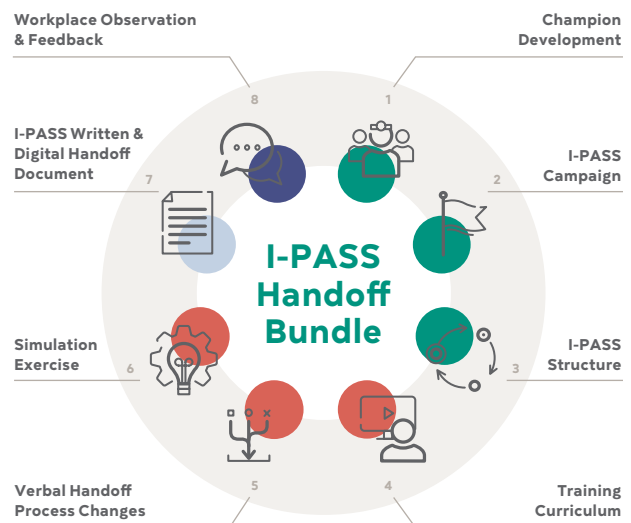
Workplace Observation & Feedback

Champion Development

8

1

I-PASS Written & Digital Handoff Document

I-PASS Campaign

7

2

I-PASS Handoff Bundle

Simulation Exercise

I-PASS Structure

6

3

Verbal Handoff Process Changes

Training Curriculum

5

4